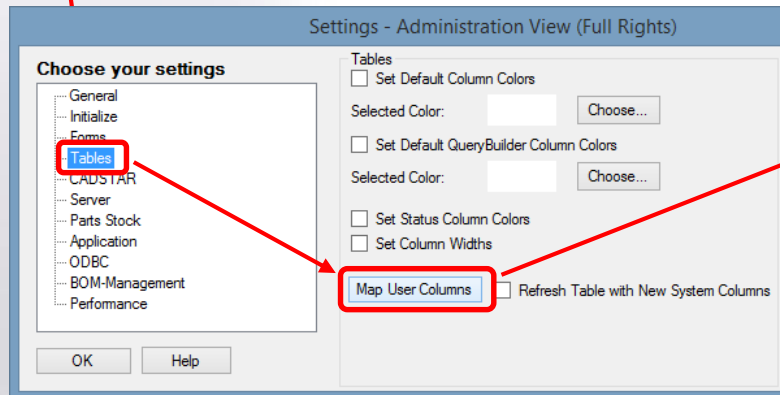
Settings - Administration View (Full Rights)

Choose your settings

General
Initialize
Forms
Tables
CADSTAR
Server
Parts Stock
Application
ODBC
BOM-Management
Performance

OK
Help

Tables
Set Default Column Colors
Selected Color:
Choose...
Set Default QueryBuilder Column Colors
Selected Color:
Choose...
Set Status Column Colors
Set Column Widths
Map User Columns
Refresh Table with New System Columns